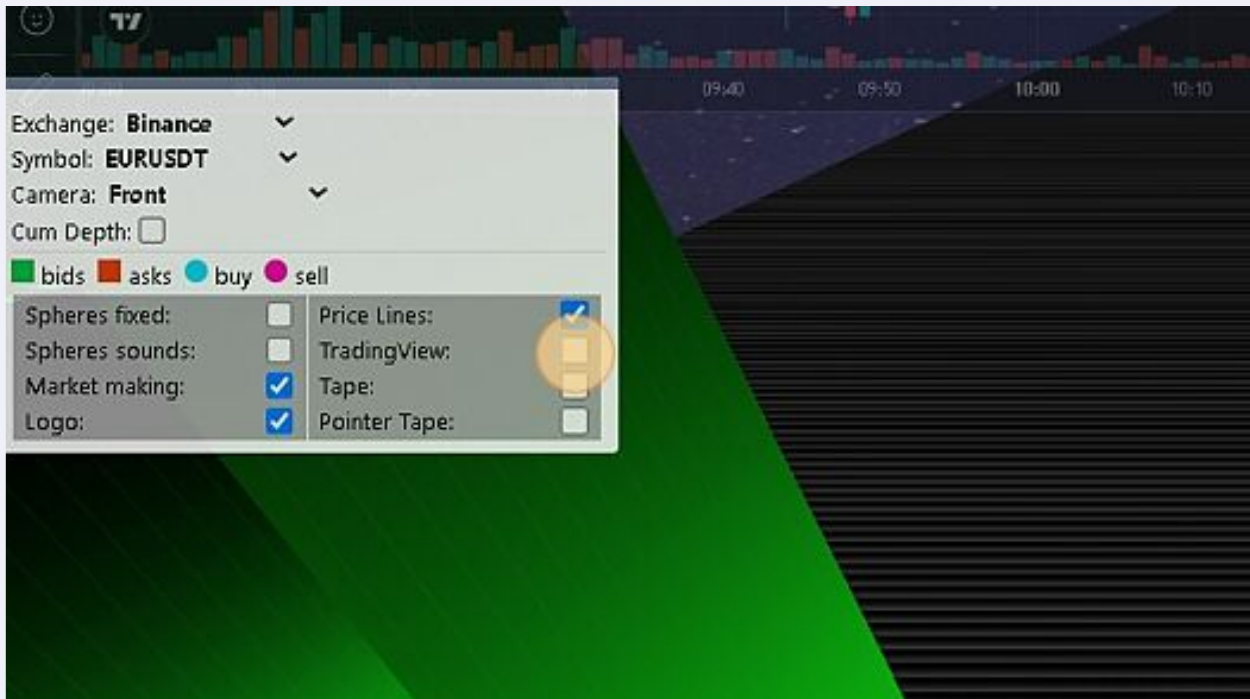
TV

09:40 09:50 10:00 10:10

Exchange: Binance
Symbol: EURUSDT
Camera: Front
Cum Depth:
bids asks buy sell

| Spheres fixed: | | Price Lines: | |
|---|---|---|---|
| Spheres sounds: | | TradingView: | |
| Market making: | | Tape: | |
| Logo: | | Pointer Tape: | |